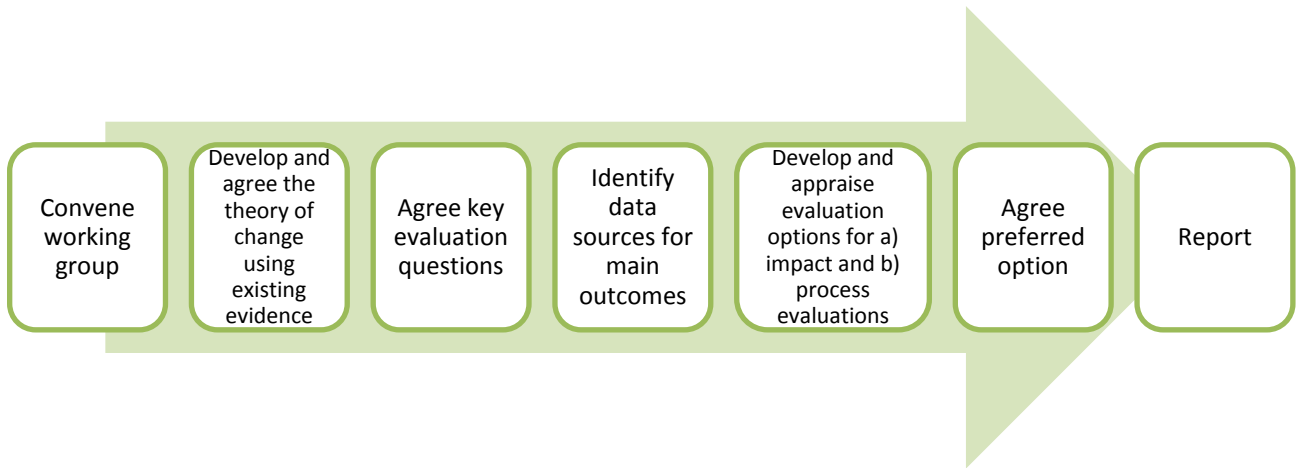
Convene working group

Develop and agree the theory of change using existing evidence

Agree key evaluation questions

Identify data sources for main outcomes

Develop and appraise evaluation options for a) impact and b) process evaluations

Agree preferred option

Report